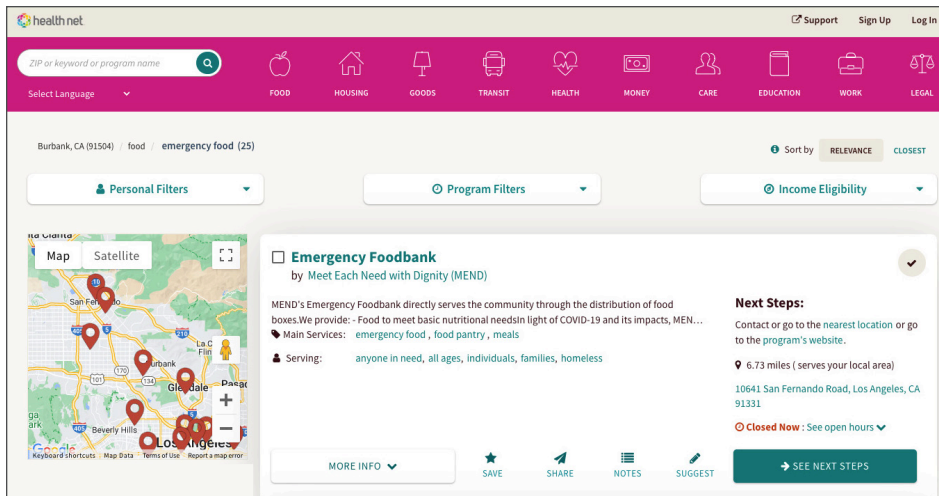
health net

Support Sign Up Log In

ZIP or keyword or program name

Select Language

FOOD HOUSING GOODS TRANSIT HEALTH MONEY CARE EDUCATION WORK LEGAL

Burbank, CA (91504) / food / emergency food (25)

Sort by RELEVANCE CLOSEST

Personal Filters

Program Filters

Income Eligibility

Map Satellite

San Fernando

Burbank

Glendale

Beverly Hills

Los Angeles

Keyboard shortcuts Map Data Terms of Use Report a map error

Emergency Foodbank

by Meet Each Need with Dignity (MEND)

MEND's Emergency Foodbank directly serves the community through the distribution of food boxes.We provide: - Food to meet basic nutritional needsin light of COVID-19 and its impacts, MEN...

Main Services: emergency food, food pantry, meals

Serving: anyone in need, all ages, individuals, families, homeless

Next Steps:

Contact or go to the nearest location or go to the program's website.

6.73 miles ( serves your local area)

10641 San Fernando Road, Los Angeles, CA 91331

Closed Now : See open hours

MORE INFO

SAVE SHARE NOTES SUGGEST

SEE NEXT STEPS